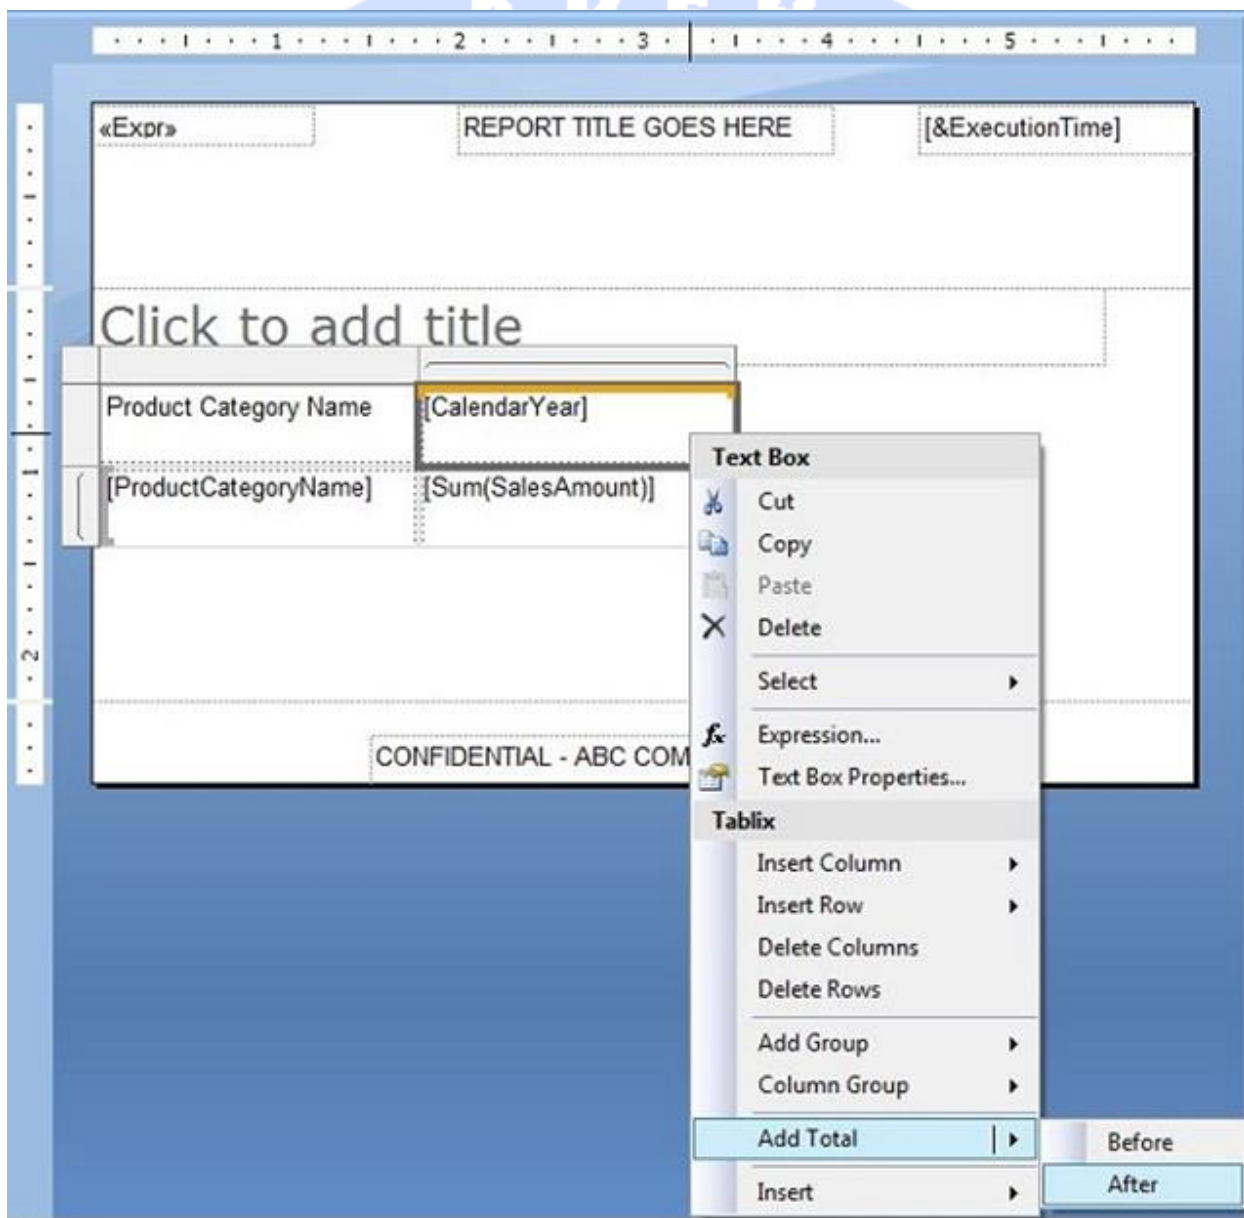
1 2 3 4 5

«Expr» REPORT TITLE GOES HERE [&ExecutionTime]

Click to add title

Product Category Name [CalendarYear]

[ProductCategoryName] [Sum(SalesAmount)]

CONFIDENTIAL - ABC COM

Text Box
Cut
Copy
Paste
Delete
Select
Expression...
Text Box Properties...
Tablix
Insert Column
Insert Row
Delete Columns
Delete Rows
Add Group
Column Group
Add Total
Insert

Before
After